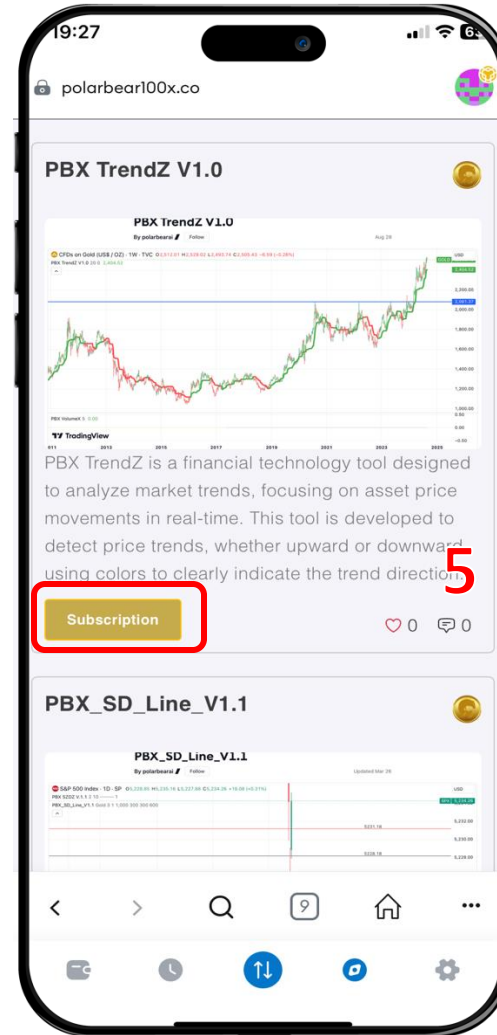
19:27

polarbear100x.co

PBX TrendZ V1.0

PBX TrendZ V1.0
By polarbearai Follow
Aug 29
CFDs on Gold (US$ / OZ) · 1W · TVC
PBX TrendZ V1.0
PBX Volume 3 0.00
TradingView

PBX TrendZ is a financial technology tool designed to analyze market trends, focusing on asset price movements in real-time. This tool is developed to detect price trends, whether upward or downward using colors to clearly indicate the trend direction.

5

Subscription

0 0

PBX_SD_Line_V1.1

PBX_SD_Line_V1.1
By polarbearai Follow
Updated Mar 29
S&P 500 Index · 1D · SP
PBX SZOZ V1.1
PBX_SD_Line_V1.1
USD

9